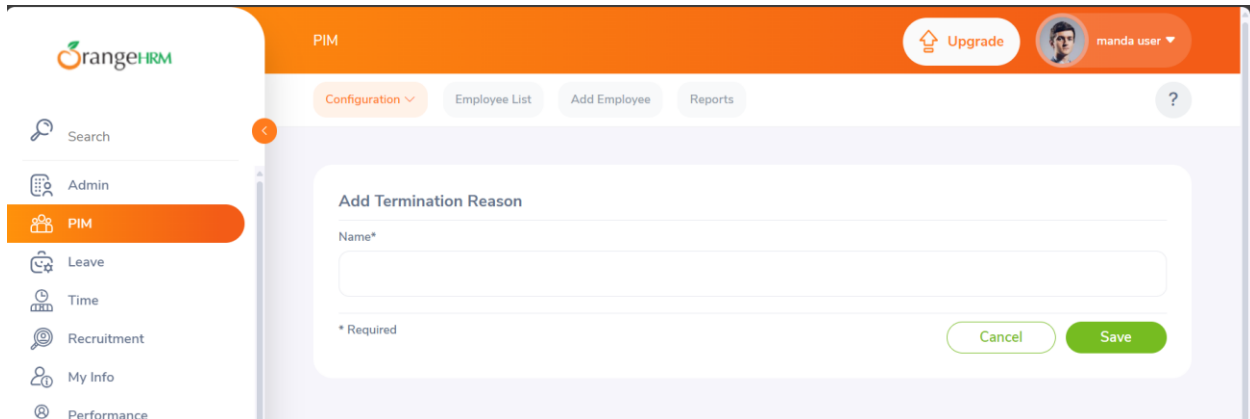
OrangeHRM

PIM

Upgrade

manda user

Configuration

Employee List

Add Employee

Reports

?

Search

Admin

PIM

Leave

Time

Recruitment

My Info

Performance

Add Termination Reason

Name*

* Required

Cancel

Save